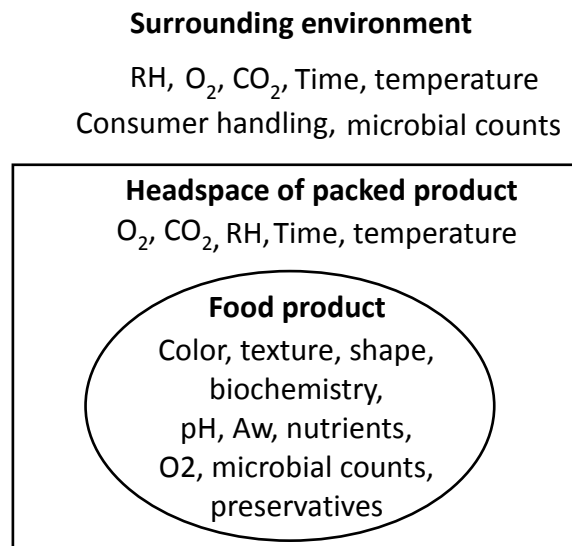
**Surrounding environment**

RH, $O_2$, $CO_2$, Time, temperature
Consumer handling, microbial counts

**Headspace of packed product**
$O_2$, $CO_2$, RH, Time, temperature

**Food product**
Color, texture, shape, biochemistry, pH, Aw, nutrients, O2, microbial counts, preservatives